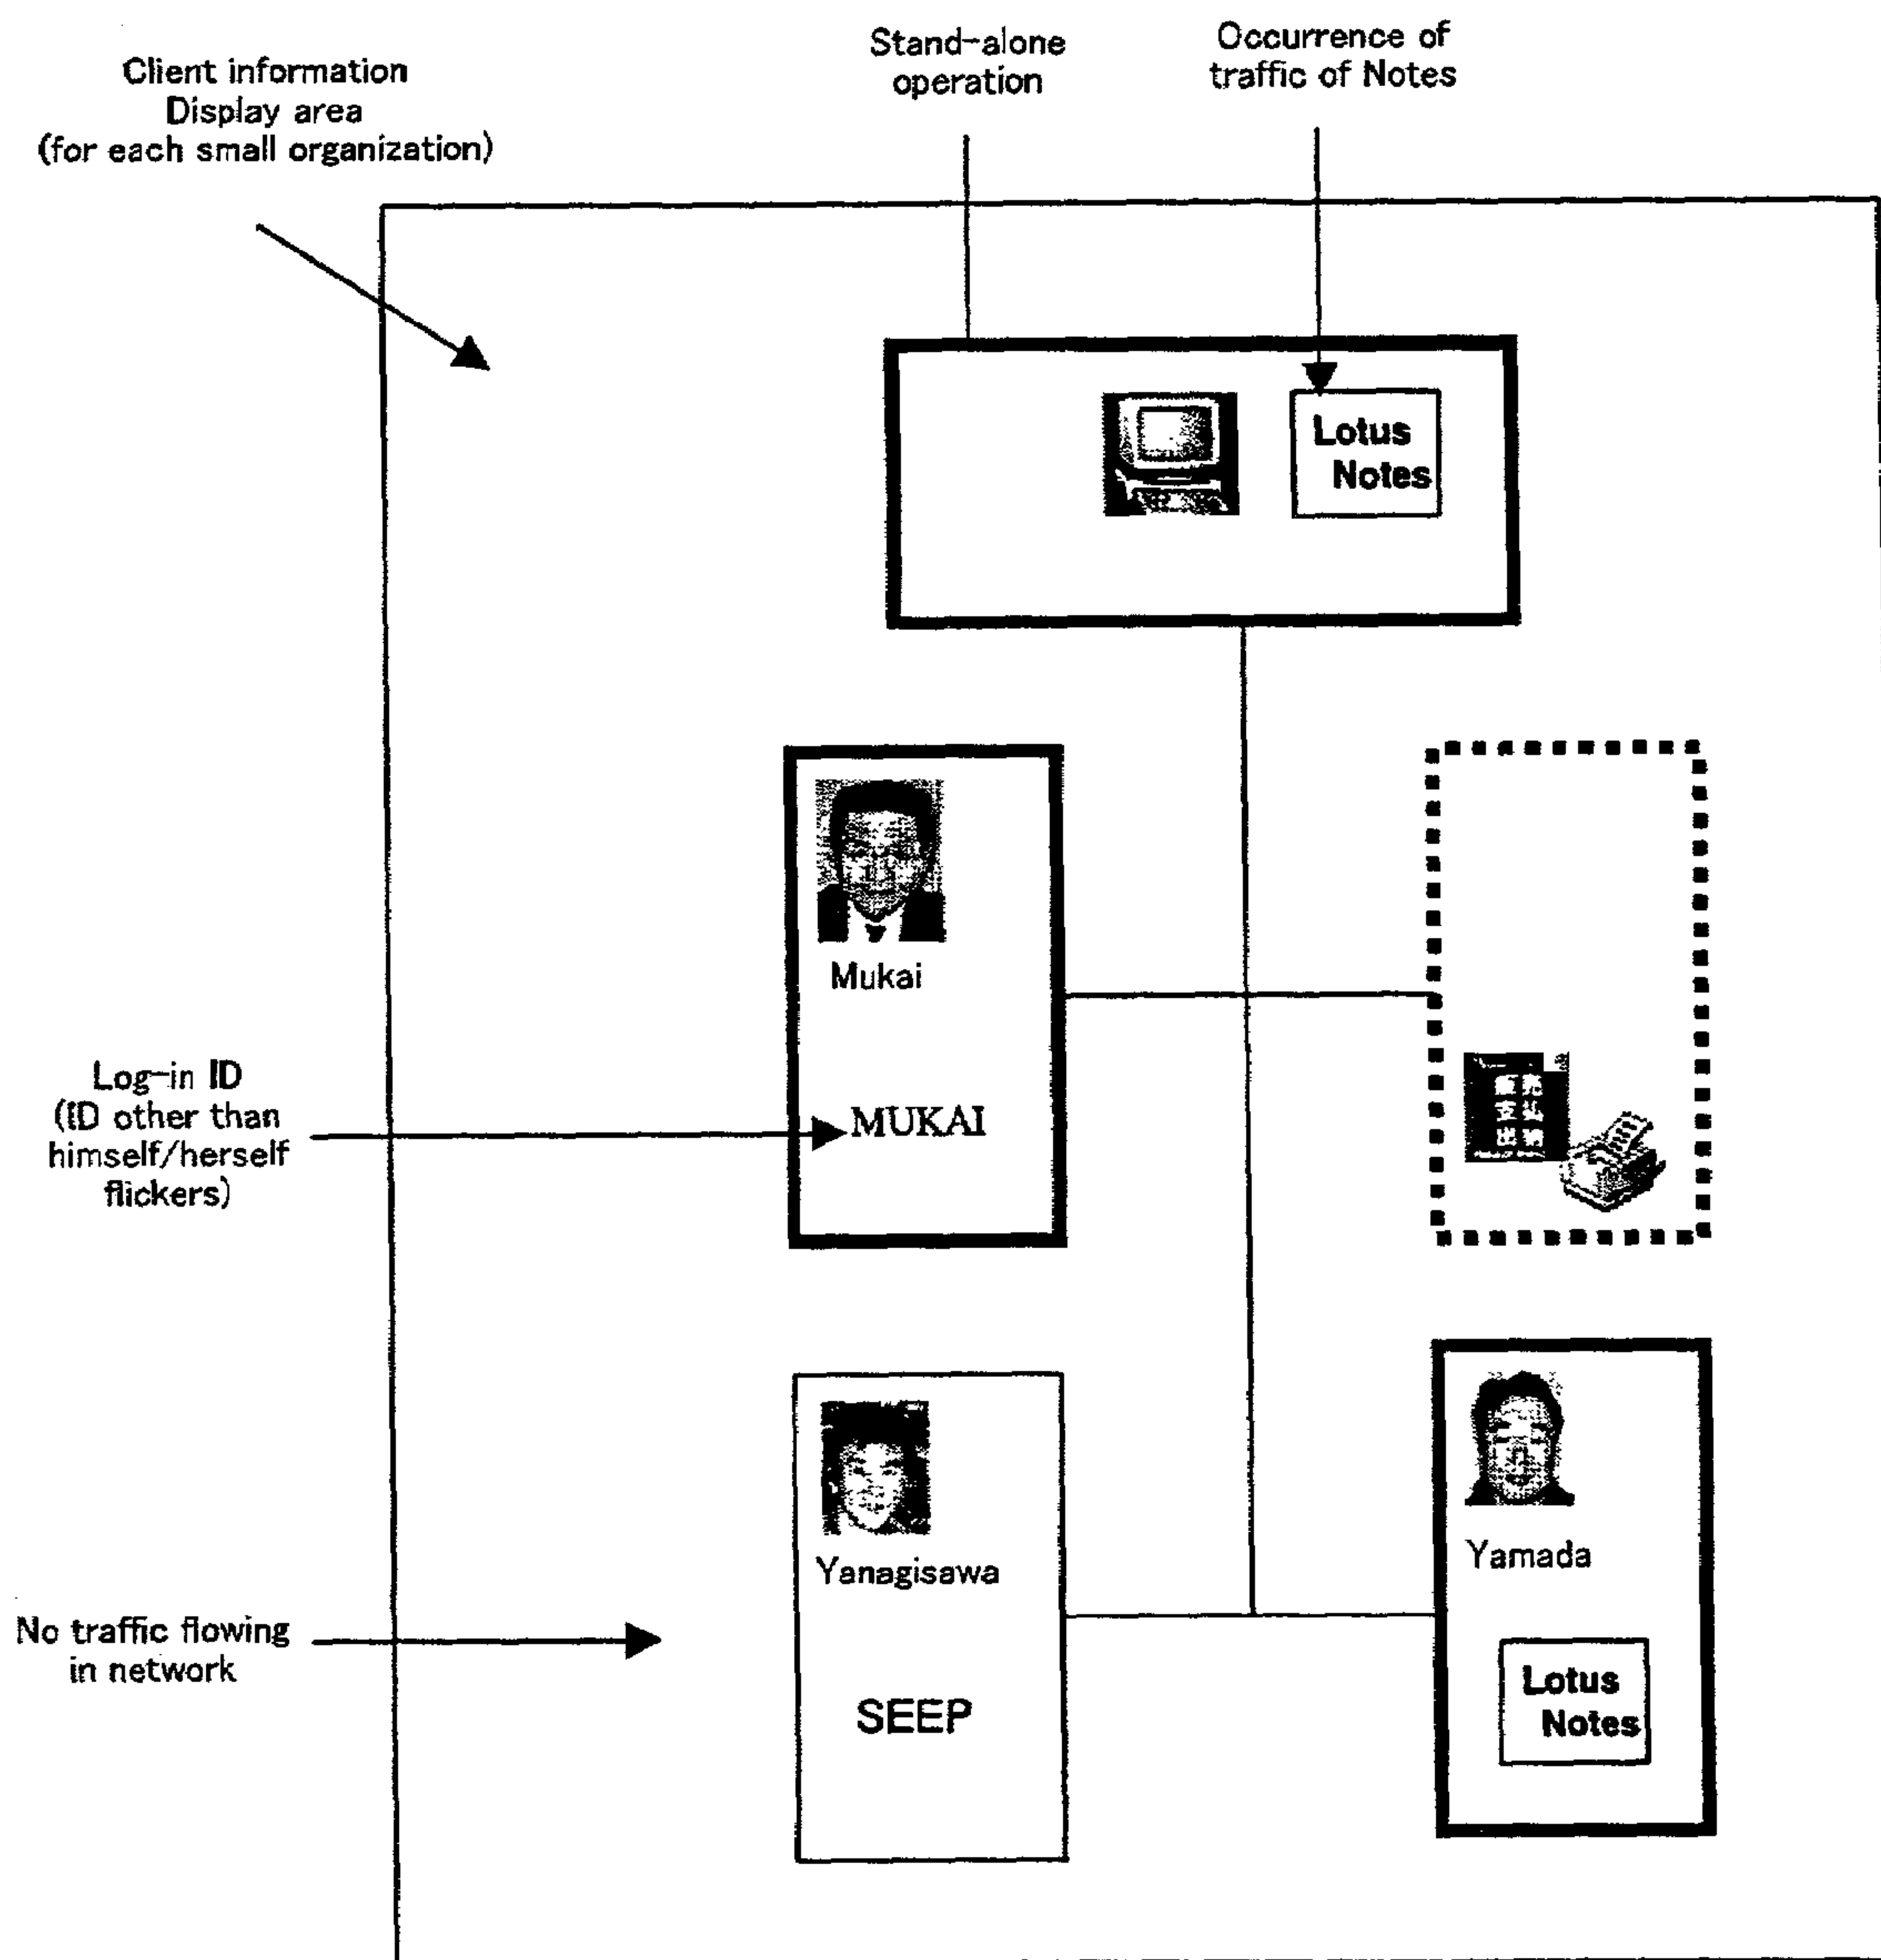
Client information
Display area
(for each small organization)

Stand-alone
operation

Occurrence of
traffic of Notes

Lotus
Notes

Mukai

Log-in ID
(ID other than
himself/herself
flickers)

MUKAI

Yanagisawa

Yamada

No traffic flowing
in network

SEEP

Lotus
Notes